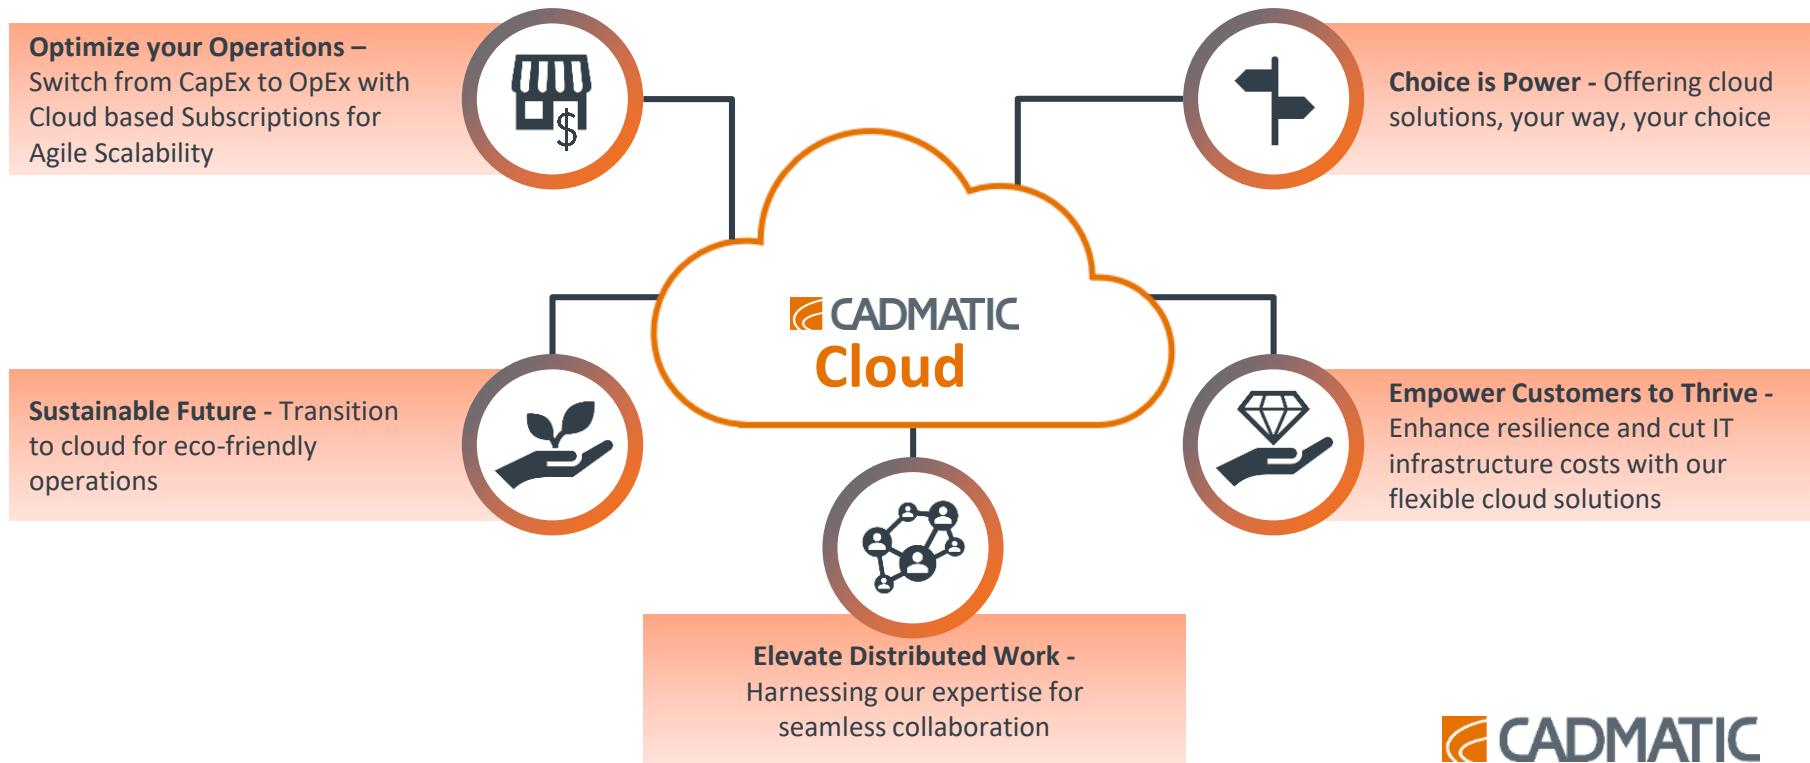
**Optimize your Operations –** Switch from CapEx to OpEx with Cloud based Subscriptions for Agile Scalability

$

**Choice is Power -** Offering cloud solutions, your way, your choice

CADMATIC
Cloud

**Sustainable Future -** Transition to cloud for eco-friendly operations

**Empower Customers to Thrive -** Enhance resilience and cut IT infrastructure costs with our flexible cloud solutions

**Elevate Distributed Work -** Harnessing our expertise for seamless collaboration

CADMATIC